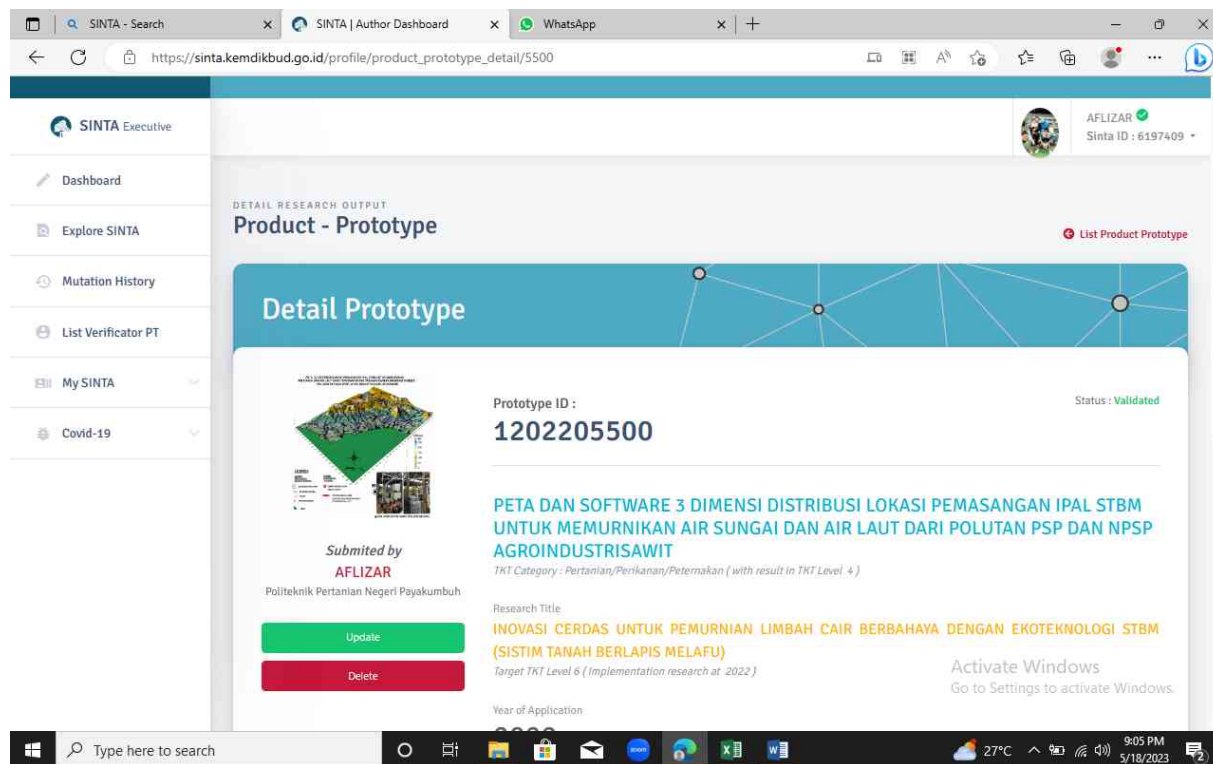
SINTA - Search
SINTA | Author Dashboard
WhatsApp

https://sinta.kemdikbud.go.id/profile/product_prototype_detail/5500

SINTA Executive

AFLIZAR
Sinta ID : 6197409

Dashboard
Explore SINTA
Mutation History
List Verificator PT
My SINTA
Covid-19

DETAIL RESEARCH OUTPUT
Product - Prototype

List Product Prototype

Detail Prototype

Submited by
AFLIZAR
Politeknik Pertanian Negeri Payakumbuh

Update
Delete

Prototype ID :
1202205500

Status : Validated

PETA DAN SOFTWARE 3 DIMENSI DISTRIBUSI LOKASI PEMASANGAN IPAL STBM UNTUK MEMURNIKAN AIR SUNGAI DAN AIR LAUT DARI POLUTAN PSP DAN NPSP AGROINDUSTRISAWIT
TKT Category : Pertanian/Perikanan/Peternakan ( with result in TKT Level 4 )

Research Title
INOVASI CERDAS UNTUK PEMURNIAN LIMBAH CAIR BERBAHAYA DENGAN EKOTEKNOLOGI STBM (SISTIM TANAH BERLAPIS MELAFU)
Target TKT Level 6 ( Implementation research at 2022 )

Year of Application
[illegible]

Activate Windows
Go to Settings to activate Windows.

Type here to search
27°C
9:05 PM
5/18/2023